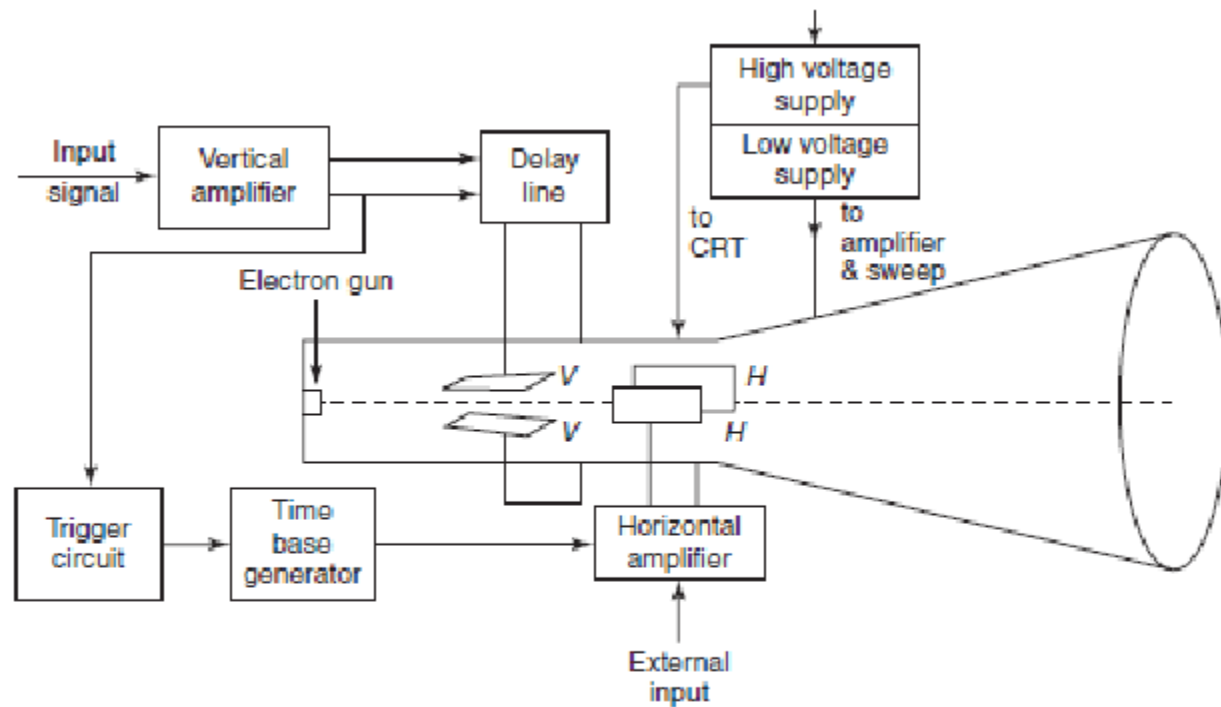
High voltage supply
Low voltage supply
Input signal
Vertical amplifier
Delay line
to CRT
to amplifier & sweep
Electron gun
V
V
H
H
Trigger circuit
Time base generator
Horizontal amplifier
External input